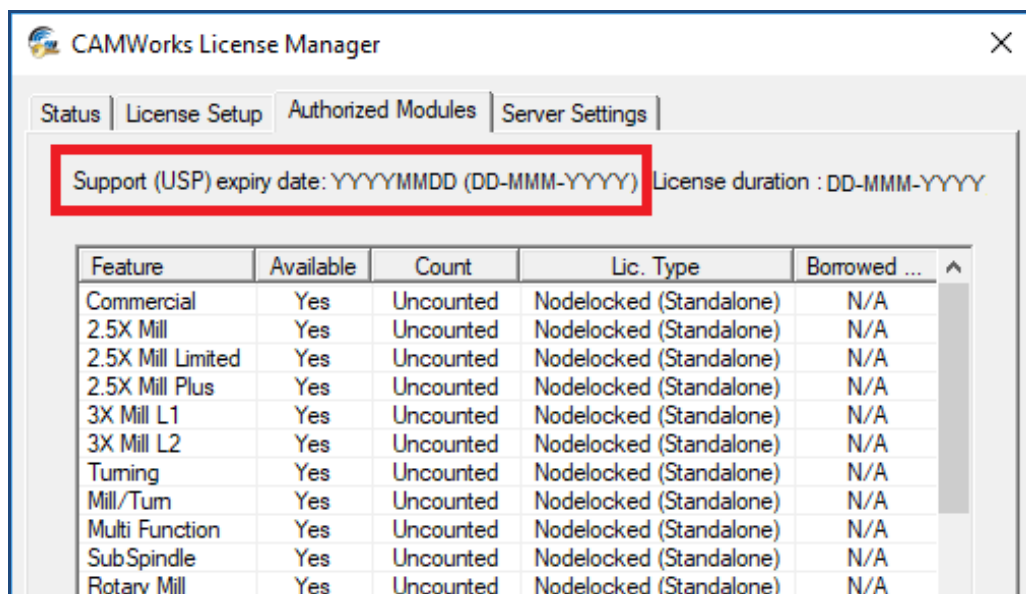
CAMWorks License Manager

Status | License Setup | Authorized Modules | Server Settings

Support (USP) expiry date: YYYYMMDD (DD-MMM-YYYY) License duration : DD-MMM-YYYY

| Feature | Available | Count | Lic. Type | Borrowed ... |
|---|---|---|---|---|
| Commercial | Yes | Uncounted | Nodelocked (Standalone) | N/A |
| 2.5X Mill | Yes | Uncounted | Nodelocked (Standalone) | N/A |
| 2.5X Mill Limited | Yes | Uncounted | Nodelocked (Standalone) | N/A |
| 2.5X Mill Plus | Yes | Uncounted | Nodelocked (Standalone) | N/A |
| 3X Mill L1 | Yes | Uncounted | Nodelocked (Standalone) | N/A |
| 3X Mill L2 | Yes | Uncounted | Nodelocked (Standalone) | N/A |
| Turning | Yes | Uncounted | Nodelocked (Standalone) | N/A |
| Mill/Turn | Yes | Uncounted | Nodelocked (Standalone) | N/A |
| Multi Function | Yes | Uncounted | Nodelocked (Standalone) | N/A |
| SubSpindle | Yes | Uncounted | Nodelocked (Standalone) | N/A |
| Rotary Mill | Yes | Uncounted | Nodelocked (Standalone) | N/A |